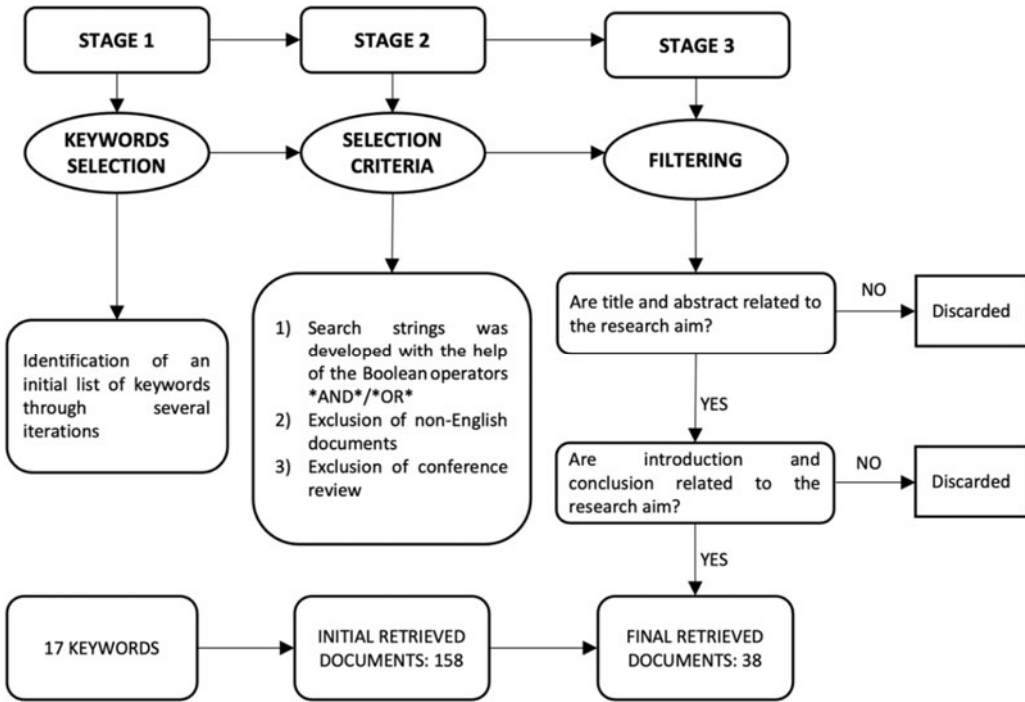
STAGE 1

STAGE 2

STAGE 3

KEYWORDS SELECTION

SELECTION CRITERIA

FILTERING

Identification of an initial list of keywords through several iterations

1) Search strings was developed with the help of the Boolean operators *AND*/*OR*
2) Exclusion of non-English documents
3) Exclusion of conference review

Are title and abstract related to the research aim?

NO

Discarded

YES

Are introduction and conclusion related to the research aim?

NO

Discarded

YES

17 KEYWORDS

INITIAL RETRIEVED DOCUMENTS: 158

FINAL RETRIEVED DOCUMENTS: 38